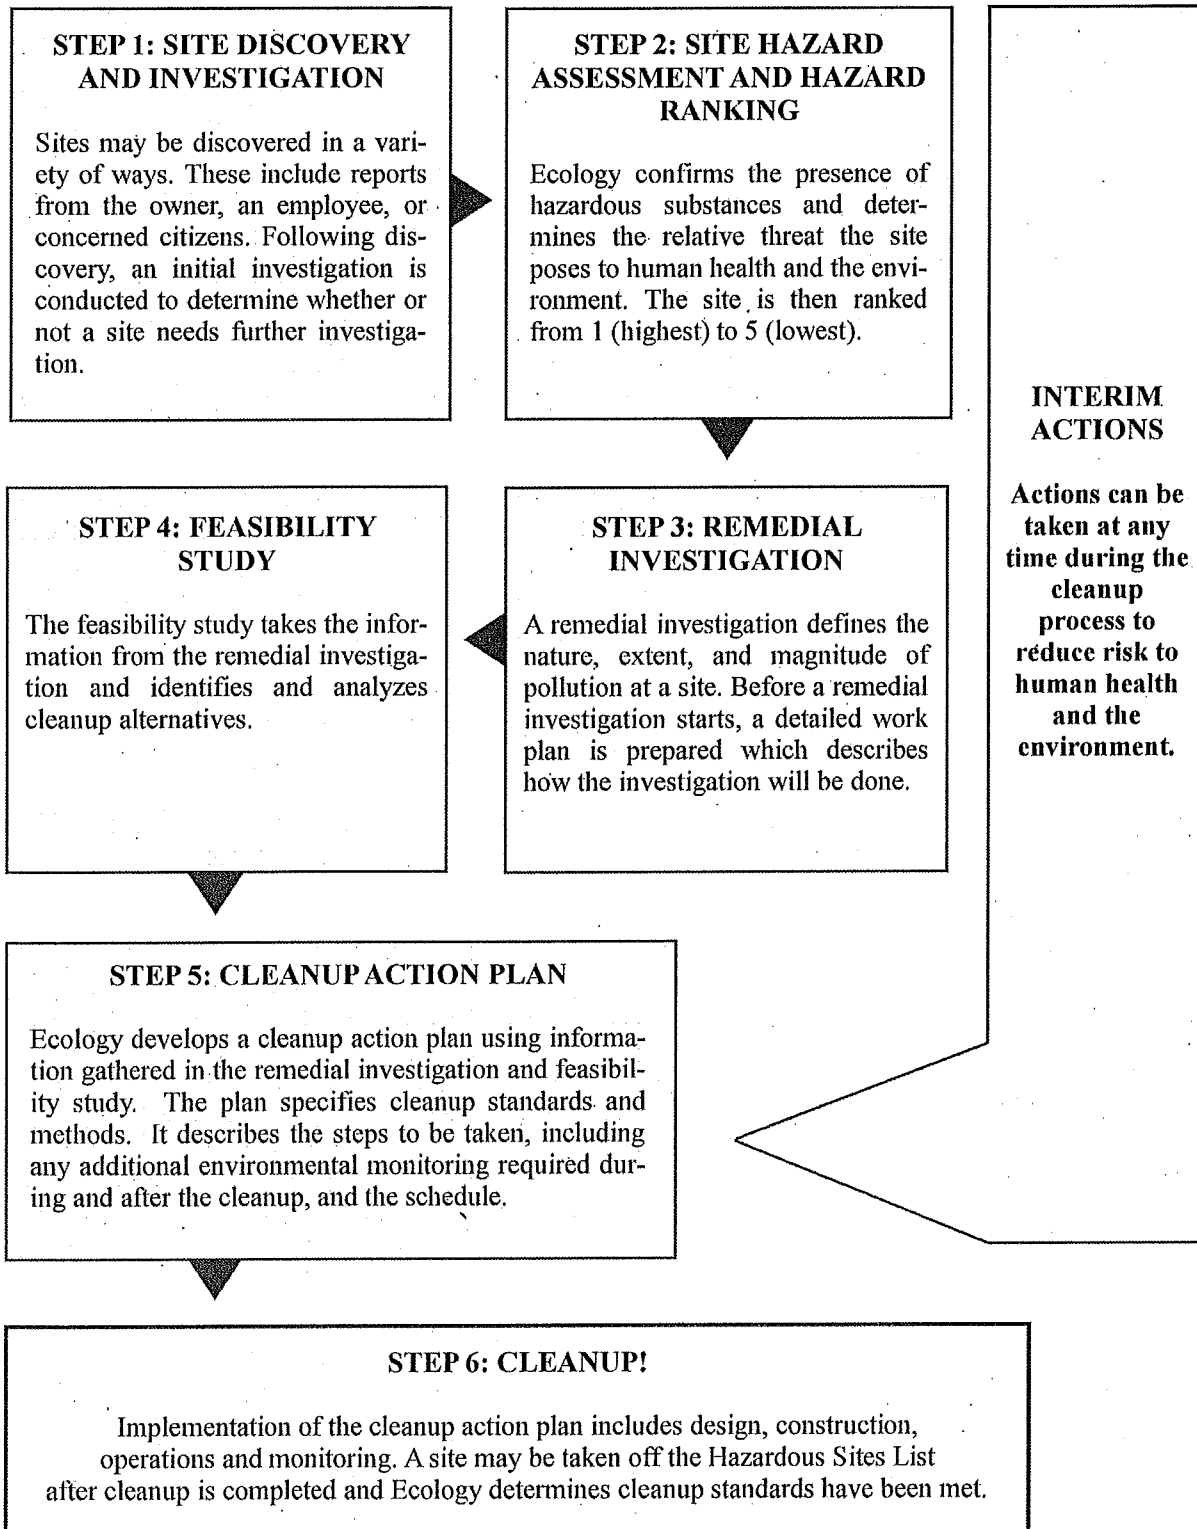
STEP 1: SITE DISCOVERY AND INVESTIGATION

Sites may be discovered in a variety of ways. These include reports from the owner, an employee, or concerned citizens. Following discovery, an initial investigation is conducted to determine whether or not a site needs further investigation.

STEP 2: SITE HAZARD ASSESSMENT AND HAZARD RANKING

Ecology confirms the presence of hazardous substances and determines the relative threat the site poses to human health and the environment. The site is then ranked from 1 (highest) to 5 (lowest).

INTERIM ACTIONS

Actions can be taken at any time during the cleanup process to reduce risk to human health and the environment.

STEP 4: FEASIBILITY STUDY

The feasibility study takes the information from the remedial investigation and identifies and analyzes cleanup alternatives.

STEP 3: REMEDIAL INVESTIGATION

A remedial investigation defines the nature, extent, and magnitude of pollution at a site. Before a remedial investigation starts, a detailed work plan is prepared which describes how the investigation will be done.

STEP 5: CLEANUP ACTION PLAN

Ecology develops a cleanup action plan using information gathered in the remedial investigation and feasibility study. The plan specifies cleanup standards and methods. It describes the steps to be taken, including any additional environmental monitoring required during and after the cleanup, and the schedule.

STEP 6: CLEANUP!

Implementation of the cleanup action plan includes design, construction, operations and monitoring. A site may be taken off the Hazardous Sites List after cleanup is completed and Ecology determines cleanup standards have been met.